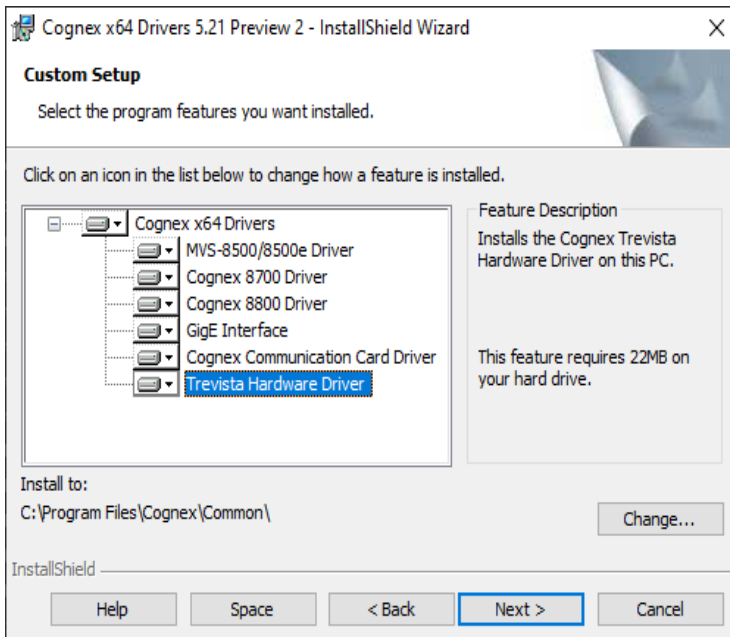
Cognex x64 Drivers 5.21 Preview 2 - InstallShield Wizard

Custom Setup

Select the program features you want installed.

Click on an icon in the list below to change how a feature is installed.

Cognex x64 Drivers
MVS-8500/8500e Driver
Cognex 8700 Driver
Cognex 8800 Driver
GigE Interface
Cognex Communication Card Driver
Trevista Hardware Driver

Feature Description

Installs the Cognex Trevista Hardware Driver on this PC.

This feature requires 22MB on your hard drive.

Install to:
C:\Program Files\Cognex\Common\

Change...

InstallShield

Help
Space
< Back
Next >
Cancel